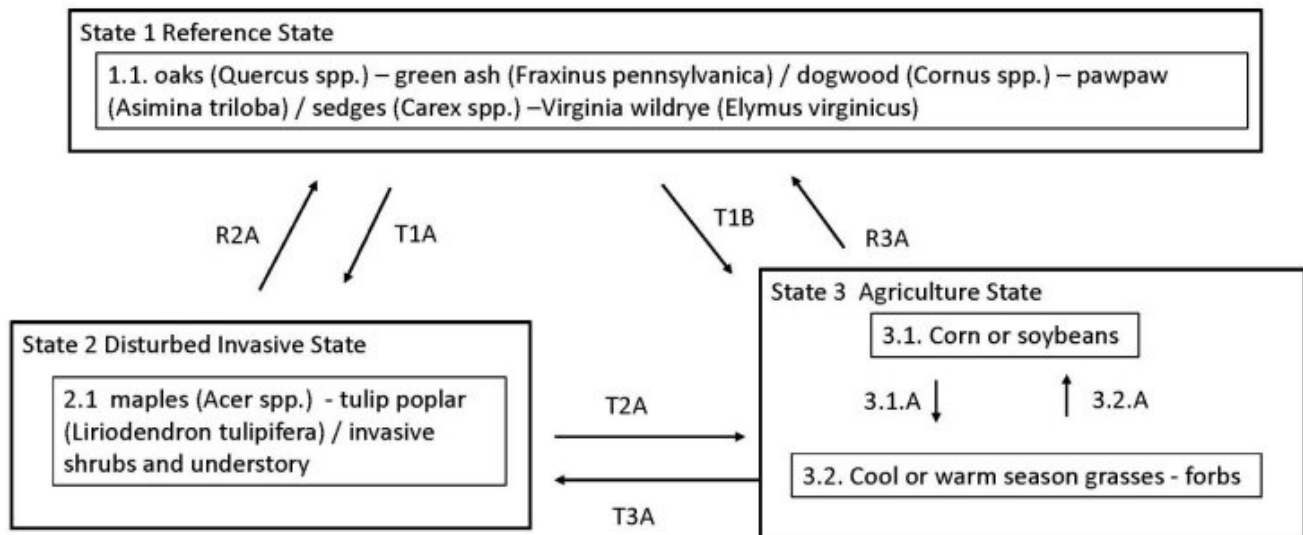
State 1 Reference State

1.1. oaks (Quercus spp.) – green ash (Fraxinus pennsylvanica) / dogwood (Cornus spp.) – pawpaw (Asimina triloba) / sedges (Carex spp.) –Virginia wildrye (Elymus virginicus)

R2A

T1A

T1B

R3A

State 2 Disturbed Invasive State

2.1 maples (Acer spp.) - tulip poplar (Liriodendron tulipifera) / invasive shrubs and understory

T2A

T3A

State 3 Agriculture State

3.1. Corn or soybeans

3.1.A

3.2.A

3.2. Cool or warm season grasses - forbs